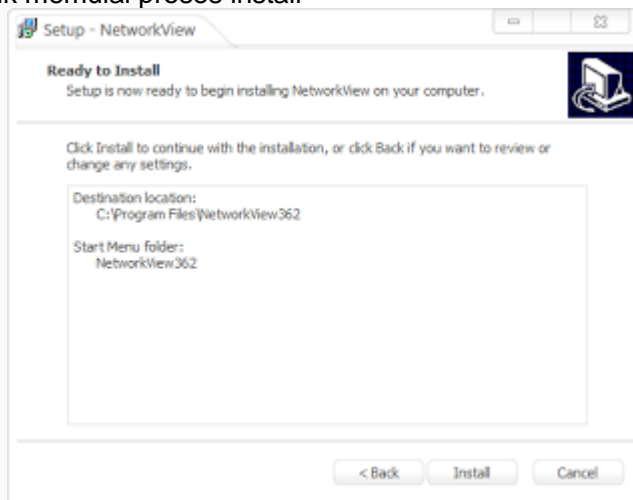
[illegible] memulai proses install

Setup - NetworkView

Ready to Install
Setup is now ready to begin installing NetworkView on your computer.

Click Install to continue with the installation, or click Back if you want to review or change any settings.

Destination location:
C:\Program Files\NetworkView362

Start Menu folder:
NetworkView362

< Back
Install
Cancel